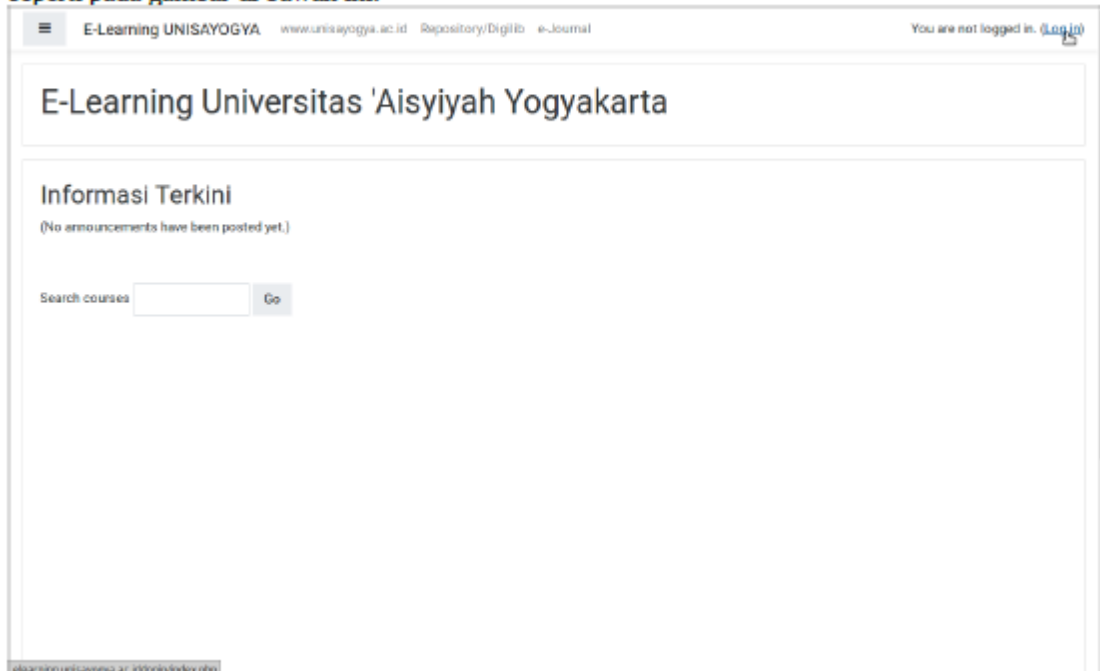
seperti pada gambar di bawah ini:

≡ E-Learning UNISAYOGYA www.unisayogya.ac.id Repository/Digilib e-Journal

You are not logged in. (Log in)

E-Learning Universitas 'Aisyiyah Yogyakarta

Informasi Terkini

(No announcements have been posted yet.)

Search courses Go

elearning.unisayogya.ac.id/login/index.php